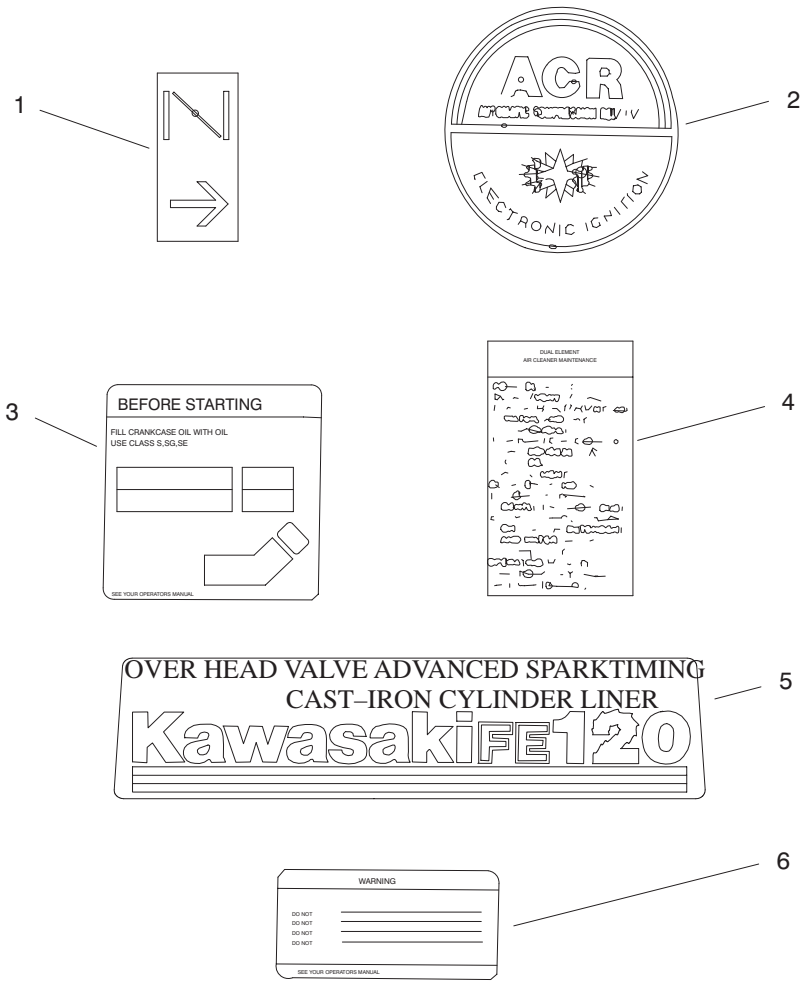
1

ACR
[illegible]
ELECTRONIC IGNITION

2

BEFORE STARTING
FILL CRANKCASE OIL WITH OIL
USE CLASS S,SG,SE
SEE YOUR OPERATORS MANUAL

3

DUAL ELEMENT
AIR CLEANER MAINTENANCE
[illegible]

4

OVER HEAD VALVE ADVANCED SPARKTIMING
CAST–IRON CYLINDER LINER
Kawasaki FE120

5

WARNING
DO NOT
DO NOT
DO NOT
DO NOT
SEE YOUR OPERATORS MANUAL

6